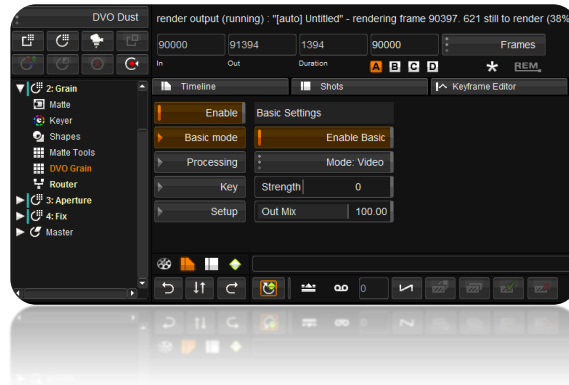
DVO Dust

render output (running) : "[auto] Untitled" - rendering frame 90397. 621 still to render (38%

90000 | 91394 | 1394 | 90000 | Frames

In | Out | Duration

A B C D

REM

2: Grain
Matte
Keyer
Shapes
Matte Tools
DVO Grain
Router
3: Aperture
4: Fix
Master

Timeline
Shots
Keyframe Editor

Enable
Basic Settings
Basic mode
Enable Basic
Processing
Mode: Video
Key
Strength
0
Setup
Out Mix
100.00

0